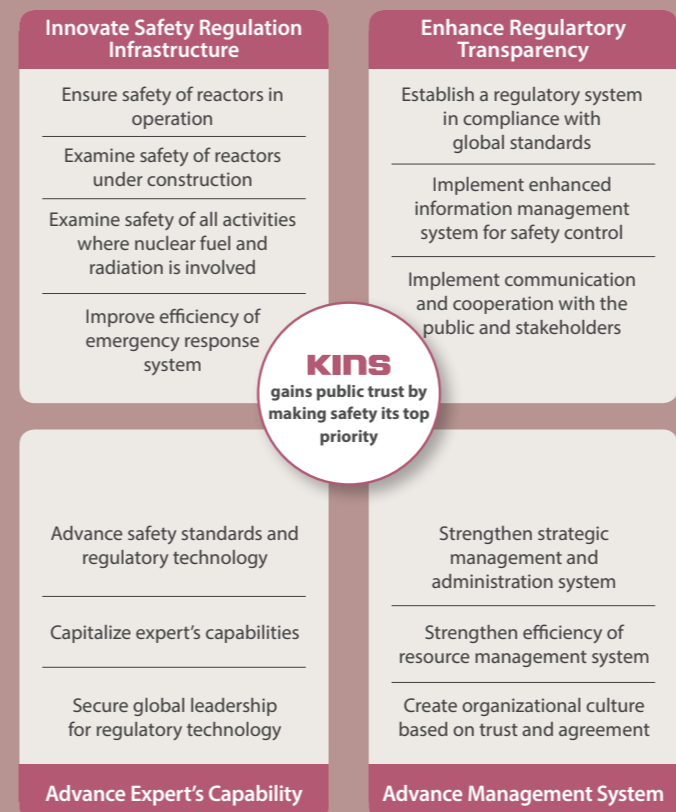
Innovate Safety Regulation Infrastructure

Ensure safety of reactors in operation

Examine safety of reactors under construction

Examine safety of all activities where nuclear fuel and radiation is involved

Improve efficiency of emergency response system

Enhance Regulartory Transparency

Establish a regulatory system in compliance with global standards

Implement enhanced information management system for safety control

Implement communication and cooperation with the public and stakeholders

KINS
gains public trust by making safety its top priority

Advance safety standards and regulatory technology

Capitalize expert's capabilities

Secure global leadership for regulatory technology

Advance Expert's Capability

Strengthen strategic management and administration system

Strengthen efficiency of resource management system

Create organizational culture based on trust and agreement

Advance Management System